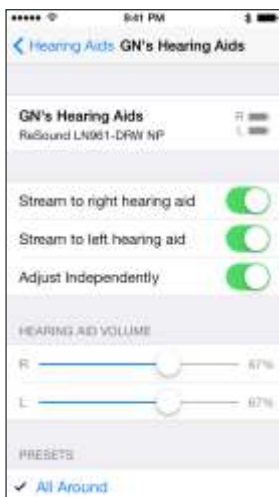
9:41 PM

Hearing Aids GN's Hearing Aids

GN's Hearing Aids
ReSound LN961-DRW NP
R
L

Stream to right hearing aid

Stream to left hearing aid

Adjust Independently

HEARING AID VOLUME

R 67%

L 67%

PRESETS

✓ All Around